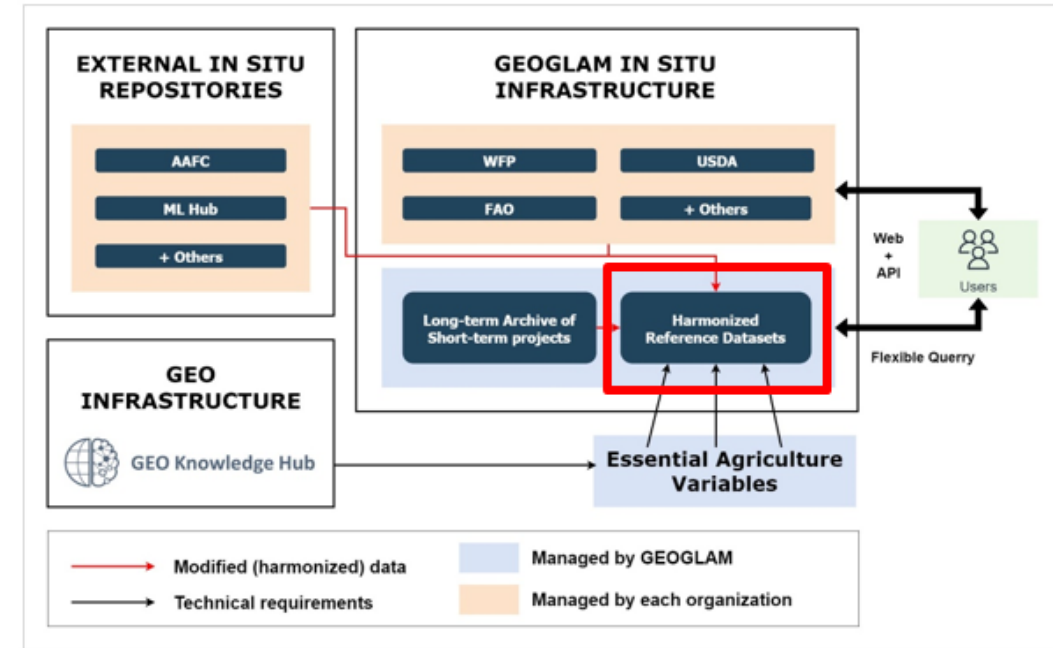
EXTERNAL IN SITU REPOSITORIES

AAFC

ML Hub

+ Others

GEOGLAM IN SITU INFRASTRUCTURE

WFP

USDA

FAO

+ Others

Long-term Archive of Short-term projects

Harmonized Reference Datasets

Web + API

Users

Flexible Querry

GEO INFRASTRUCTURE

GEO Knowledge Hub

Essential Agriculture Variables

Modified (harmonized) data

Technical requirements

Managed by GEOGLAM

Managed by each organization